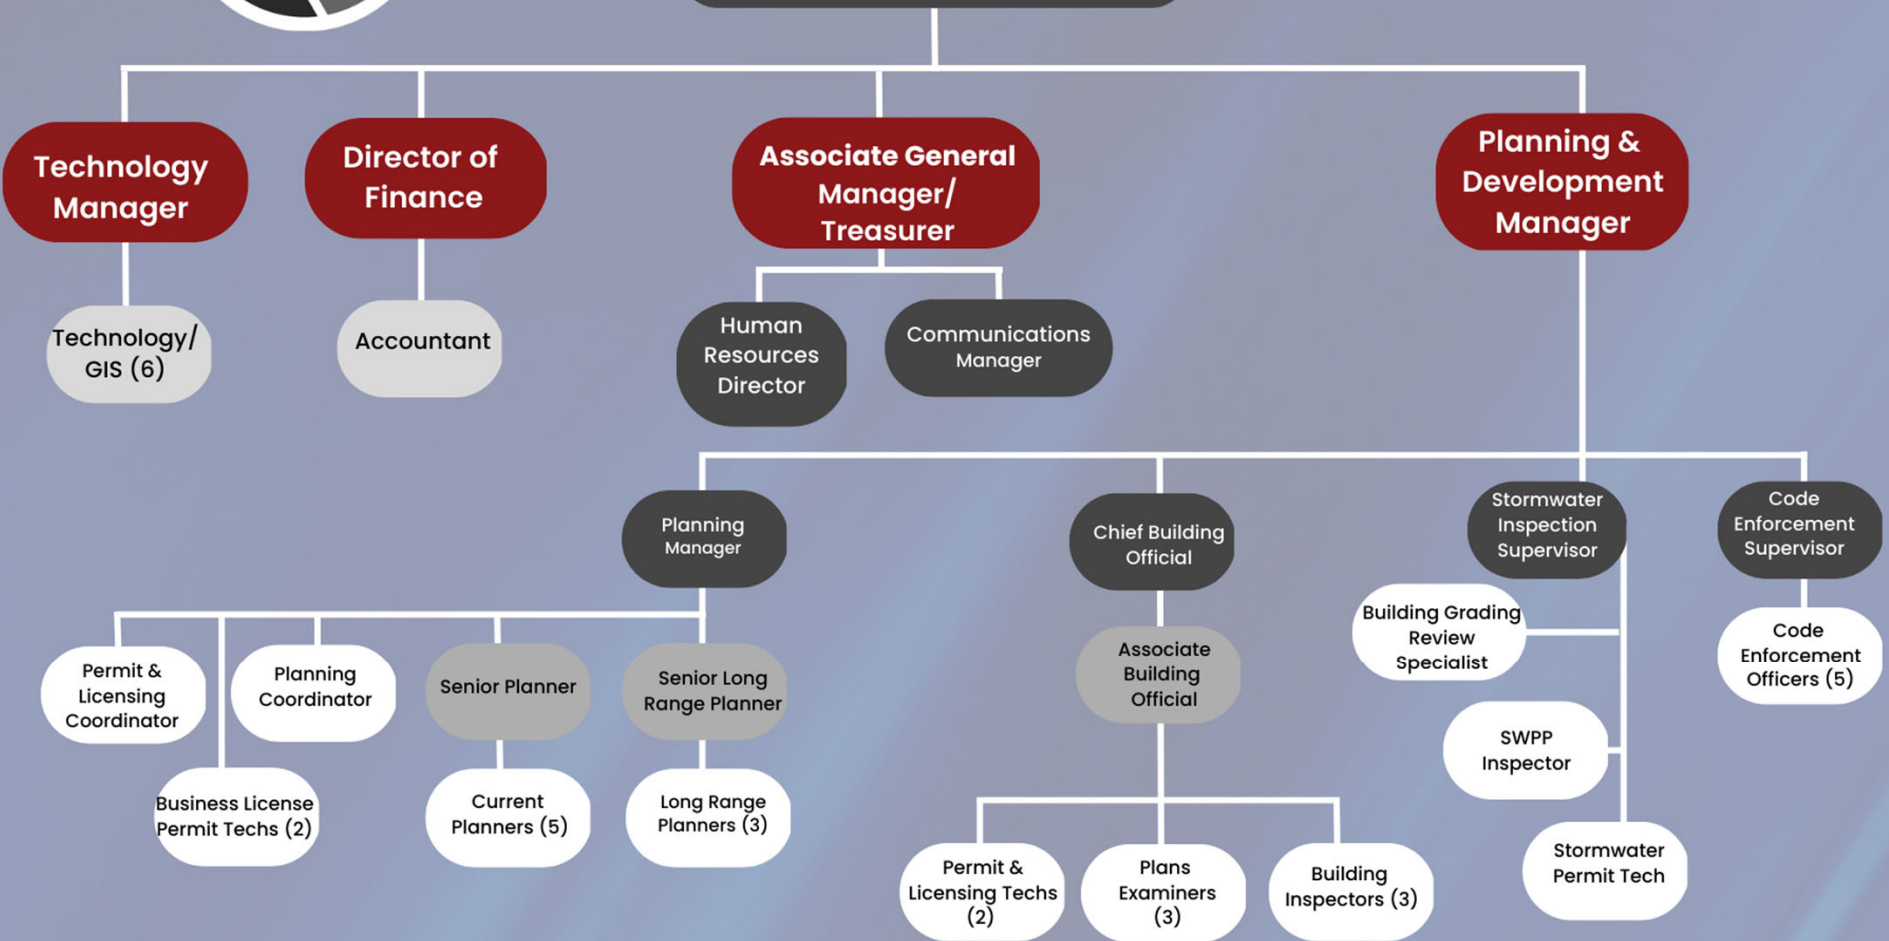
Technology Manager

Technology/ GIS (6)

Director of Finance

Accountant

Associate General Manager/ Treasurer

Human Resources Director

Communications Manager

Planning & Development Manager

Planning Manager

Permit & Licensing Coordinator

Business License Permit Techs (2)

Planning Coordinator

Senior Planner

Current Planners (5)

Senior Long Range Planner

Long Range Planners (3)

Chief Building Official

Associate Building Official

Permit & Licensing Techs (2)

Plans Examiners (3)

Building Inspectors (3)

Stormwater Inspection Supervisor

Building Grading Review Specialist

SWPP Inspector

Stormwater Permit Tech

Code Enforcement Supervisor

Code Enforcement Officers (5)